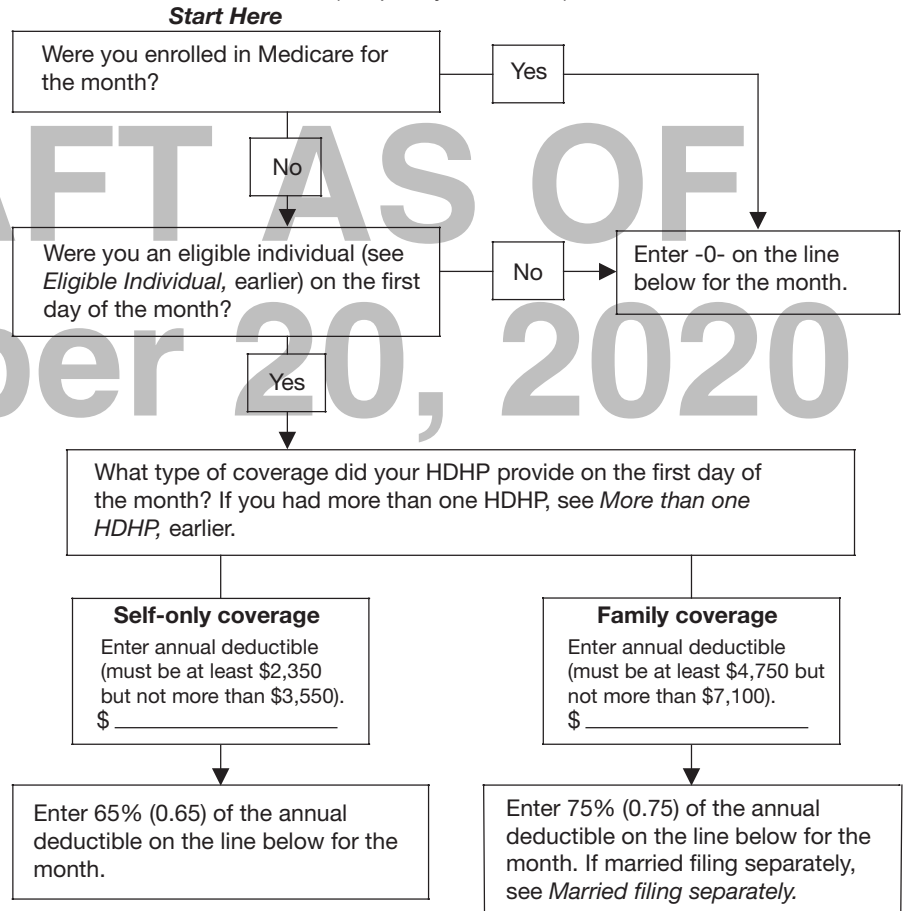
Start Here

Were you enrolled in Medicare for the month?

Yes

No

Were you an eligible individual (see *Eligible Individual,* earlier) on the first day of the month?

No

Enter -0- on the line below for the month.

Yes

What type of coverage did your HDHP provide on the first day of the month? If you had more than one HDHP, see *More than one HDHP,* earlier.

**Self-only coverage**
Enter annual deductible (must be at least \$2,350 but not more than \$3,550).
\$ ______________

**Family coverage**
Enter annual deductible (must be at least \$4,750 but not more than \$7,100).
\$ ______________

Enter 65% (0.65) of the annual deductible on the line below for the month.

Enter 75% (0.75) of the annual deductible on the line below for the month. If married filing separately, see *Married filing separately.*

AFT AS OF
ber 20, 2020